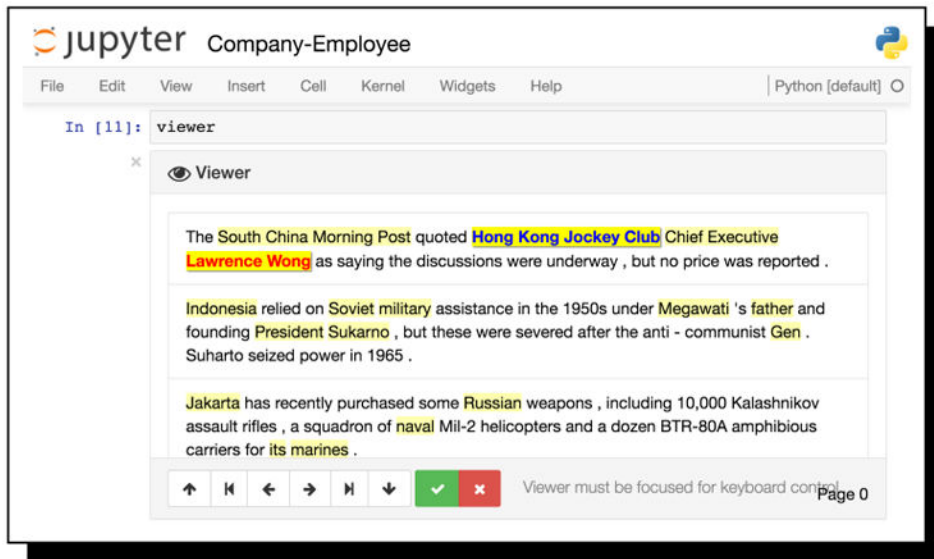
jupyter Company-Employee

File Edit View Insert Cell Kernel Widgets Help Python [default]

In [11]: viewer

×

Viewer

The South China Morning Post quoted Hong Kong Jockey Club Chief Executive Lawrence Wong as saying the discussions were underway , but no price was reported .

Indonesia relied on Soviet military assistance in the 1950s under Megawati 's father and founding President Sukarno , but these were severed after the anti - communist Gen . Suharto seized power in 1965 .

Jakarta has recently purchased some Russian weapons , including 10,000 Kalashnikov assault rifles , a squadron of naval Mil-2 helicopters and a dozen BTR-80A amphibious carriers for its marines .

Viewer must be focused for keyboard control Page 0